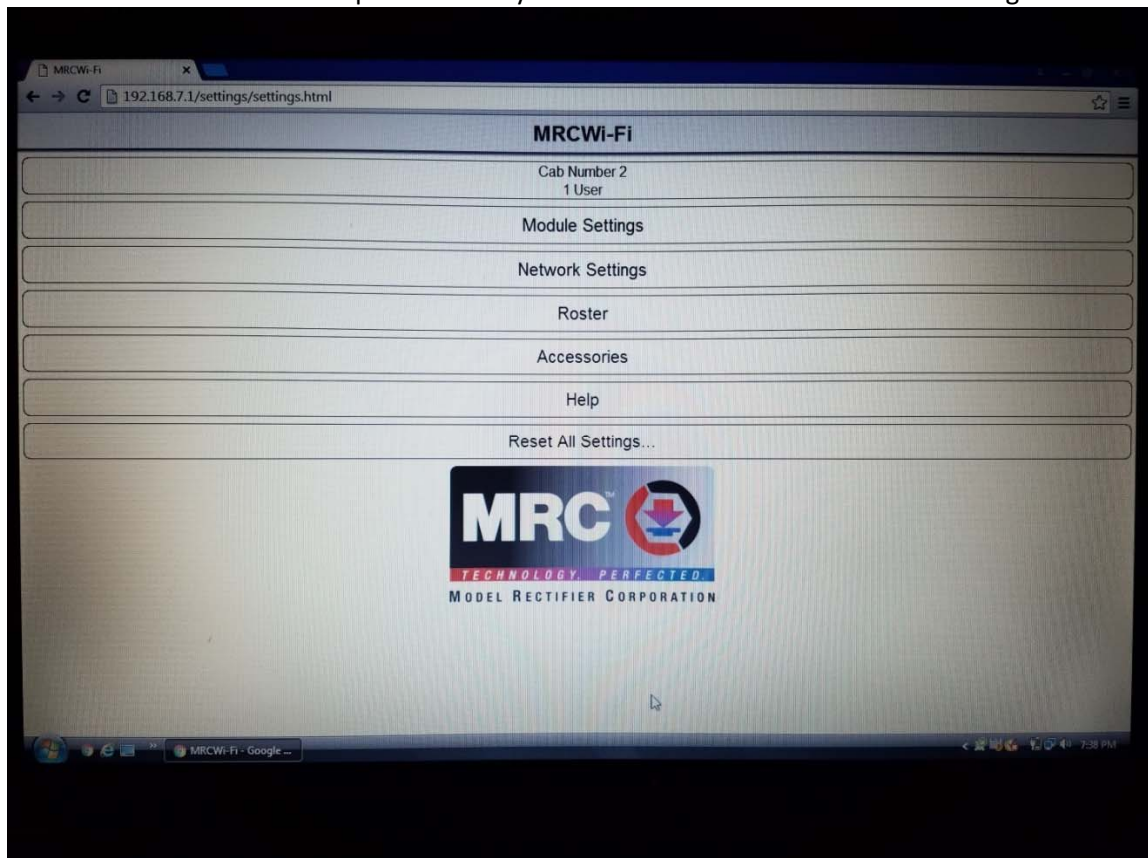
MRCWi-Fi
192.168.7.1/settings/settings.html

MRCWi-Fi

Cab Number 2
1 User

Module Settings

Network Settings

Roster

Accessories

Help

Reset All Settings...

MRC
TECHNOLOGY. PERFECTED.
MODEL RECTIFIER CORPORATION

MRCWi-Fi - Google ...
7:38 PM